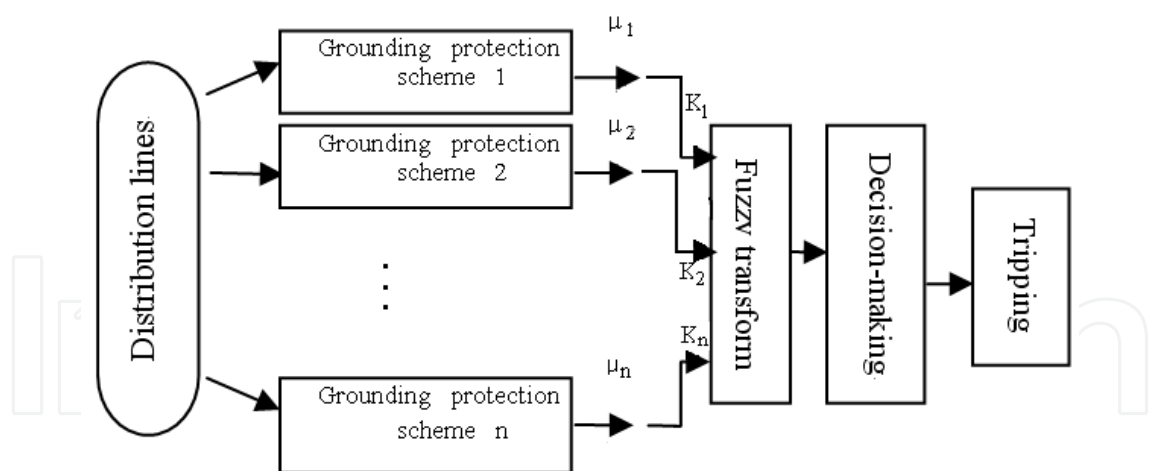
Distribution lines

Grounding protection scheme 1

Grounding protection scheme 2

Grounding protection scheme n

$\mu_1$

$\mu_2$

$\mu_n$

$K_1$

$K_2$

$K_n$

Fuzzy transform

Decision-making

Tripping